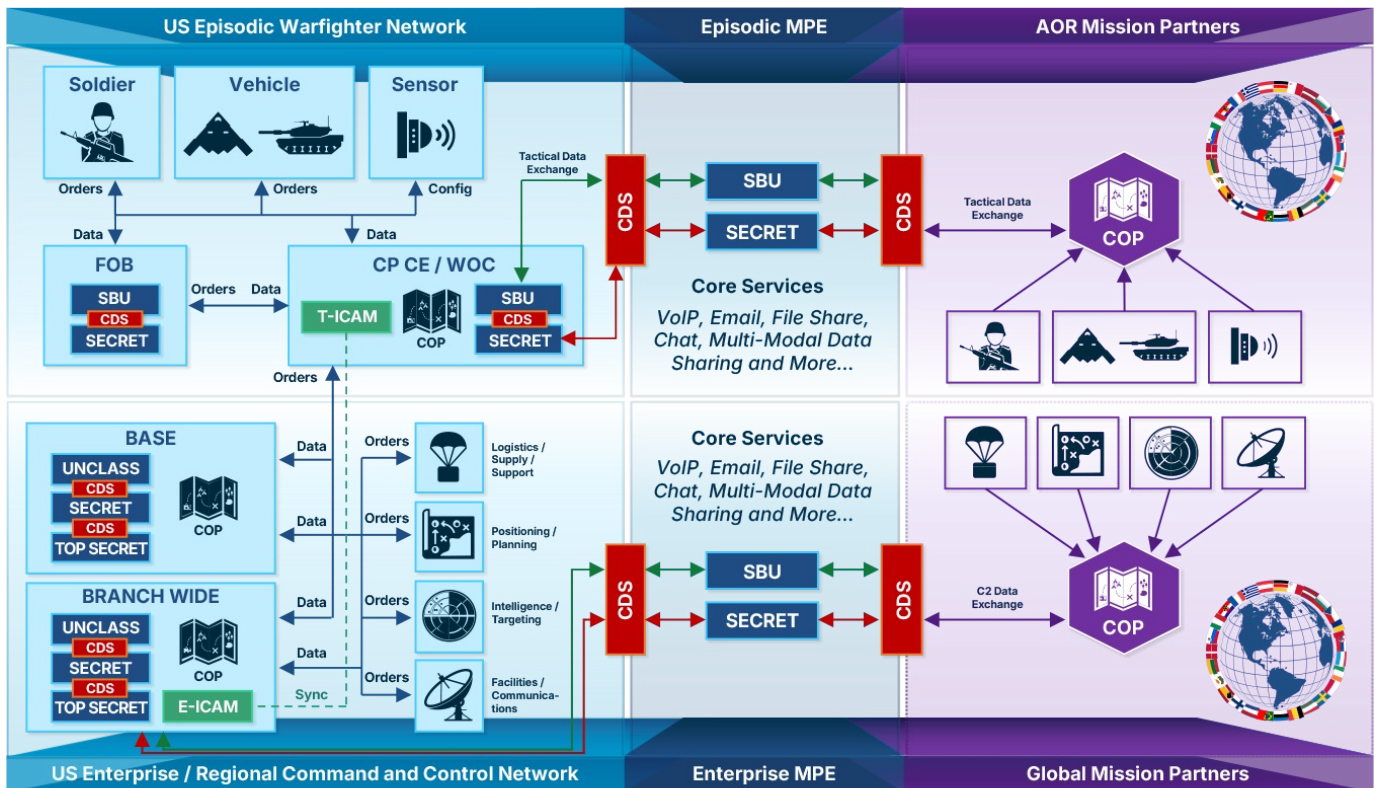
US Episodic Warfighter Network

Episodic MPE

AOR Mission Partners

Soldier

Vehicle

Sensor

Orders

Orders

Config

Data

Data

FOB

SBU

CDS

SECRET

Orders

Data

CP CE / WOC

T-ICAM

COP

SBU

CDS

SECRET

Tactical Data Exchange

CDS

SBU

SECRET

CDS

Tactical Data Exchange

COP

Core Services

VoIP, Email, File Share, Chat, Multi-Modal Data Sharing and More...

Orders

BASE

UNCLASS

CDS

SECRET

CDS

TOP SECRET

COP

Data

Orders

Logistics / Supply / Support

Data

Orders

Positioning / Planning

Data

Orders

Intelligence / Targeting

Data

Orders

Facilities / Communications

BRANCH WIDE

UNCLASS

CDS

SECRET

CDS

TOP SECRET

COP

E-ICAM

Sync

Core Services

VoIP, Email, File Share, Chat, Multi-Modal Data Sharing and More...

CDS

SBU

SECRET

CDS

C2 Data Exchange

COP

US Enterprise / Regional Command and Control Network

Enterprise MPE

Global Mission Partners